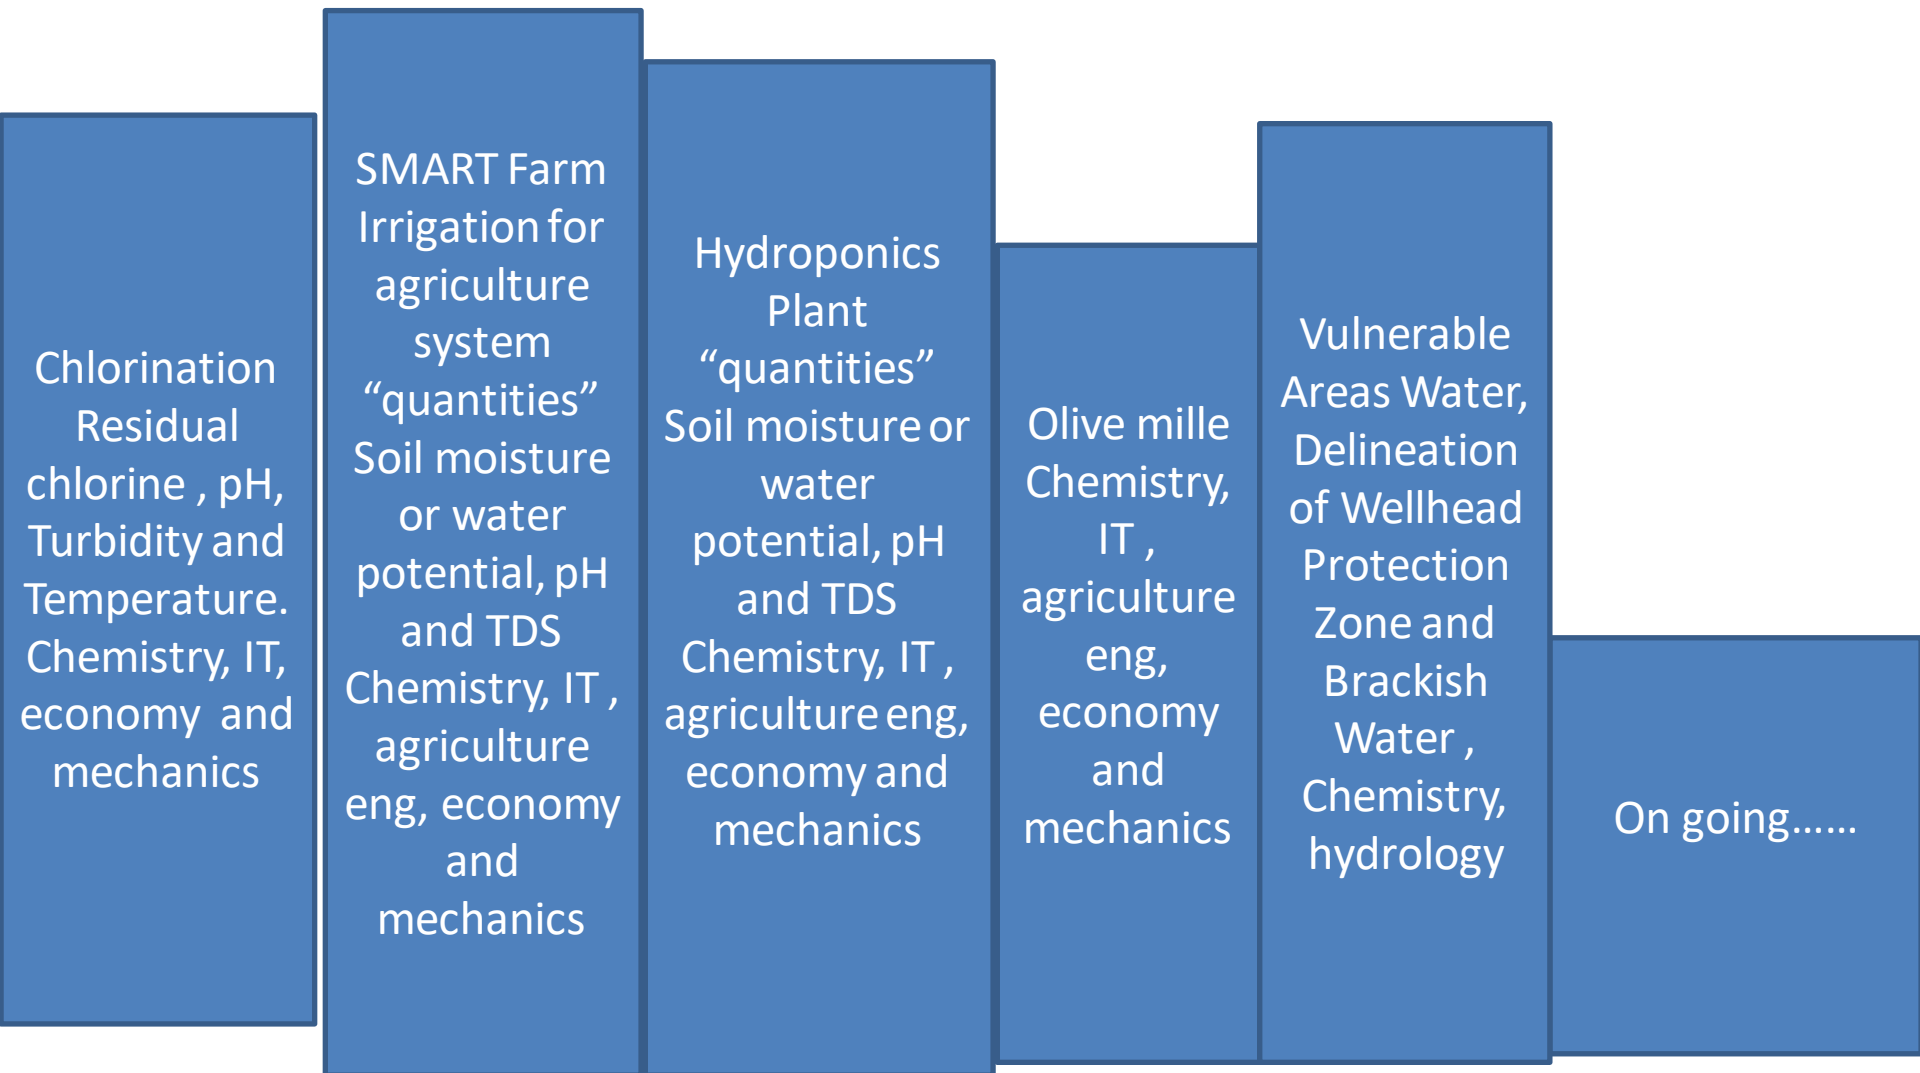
Chlorination Residual chlorine , pH, Turbidity and Temperature. Chemistry, IT, economy and mechanics

SMART Farm Irrigation for agriculture system “quantities” Soil moisture or water potential, pH and TDS Chemistry, IT , agriculture eng, economy and mechanics

Hydroponics Plant “quantities” Soil moisture or water potential, pH and TDS Chemistry, IT , agriculture eng, economy and mechanics

Olive mille Chemistry, IT , agriculture eng, economy and mechanics

Vulnerable Areas Water, Delineation of Wellhead Protection Zone and Brackish Water , Chemistry, hydrology

On going……